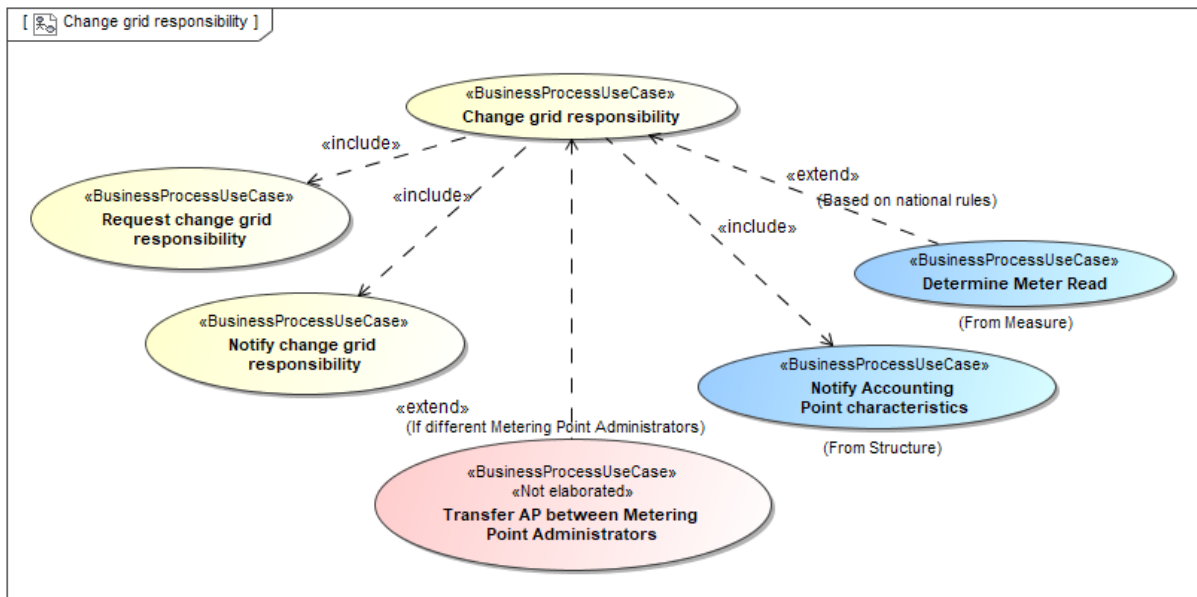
[ Change grid responsibility ]

«BusinessProcessUseCase»
Change grid responsibility

«include»

«include»

«extend»
(Based on national rules)

«include»

«BusinessProcessUseCase»
Request change grid responsibility

«BusinessProcessUseCase»
Determine Meter Read

(From Measure)

«BusinessProcessUseCase»
Notify change grid responsibility

«BusinessProcessUseCase»
Notify Accounting Point characteristics

(From Structure)

«extend»
(If different Metering Point Administrators)

«BusinessProcessUseCase»
«Not elaborated»
Transfer AP between Metering Point Administrators